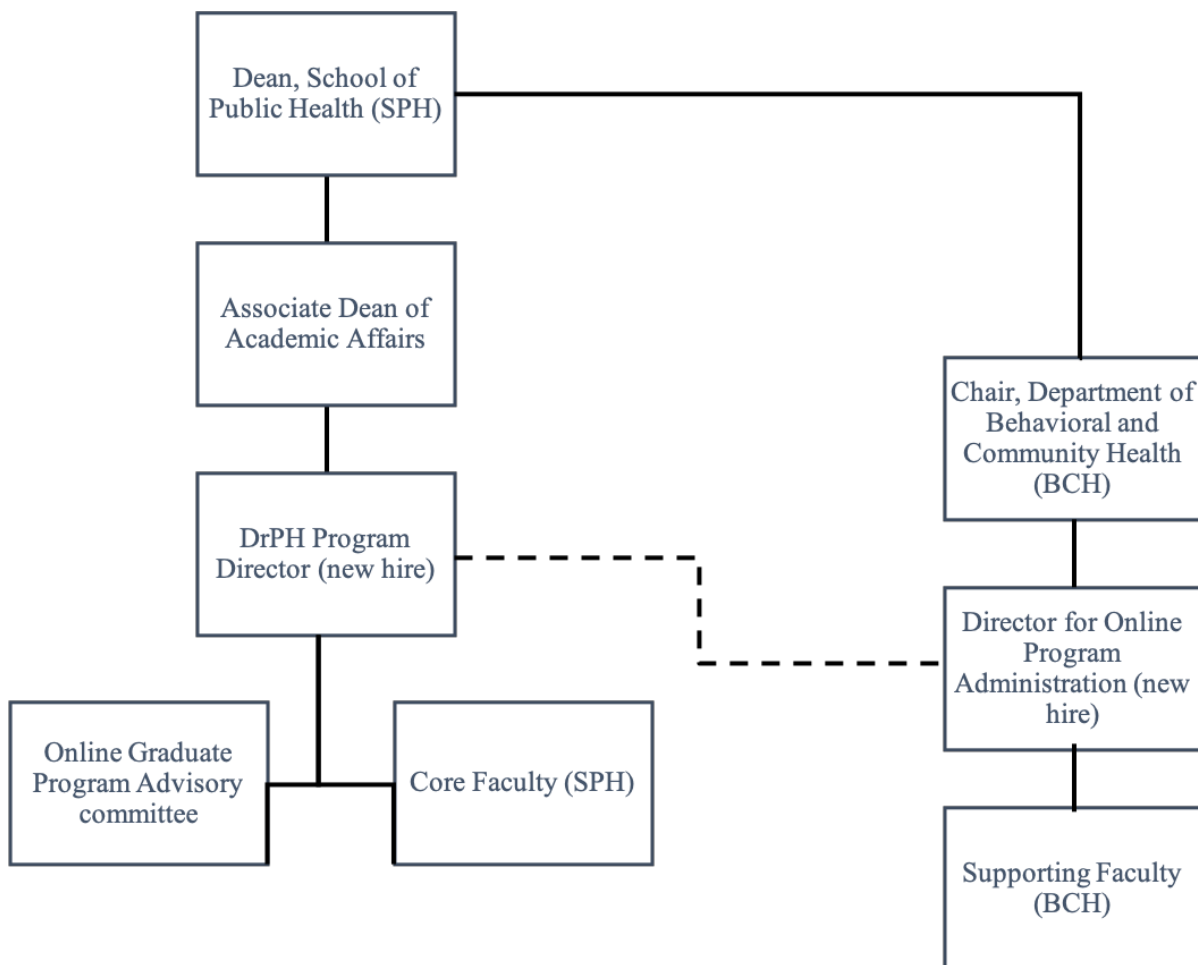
Dean, School of Public Health (SPH)

Associate Dean of Academic Affairs

DrPH Program Director (new hire)

Online Graduate Program Advisory committee

Core Faculty (SPH)

Chair, Department of Behavioral and Community Health (BCH)

Director for Online Program Administration (new hire)

Supporting Faculty (BCH)